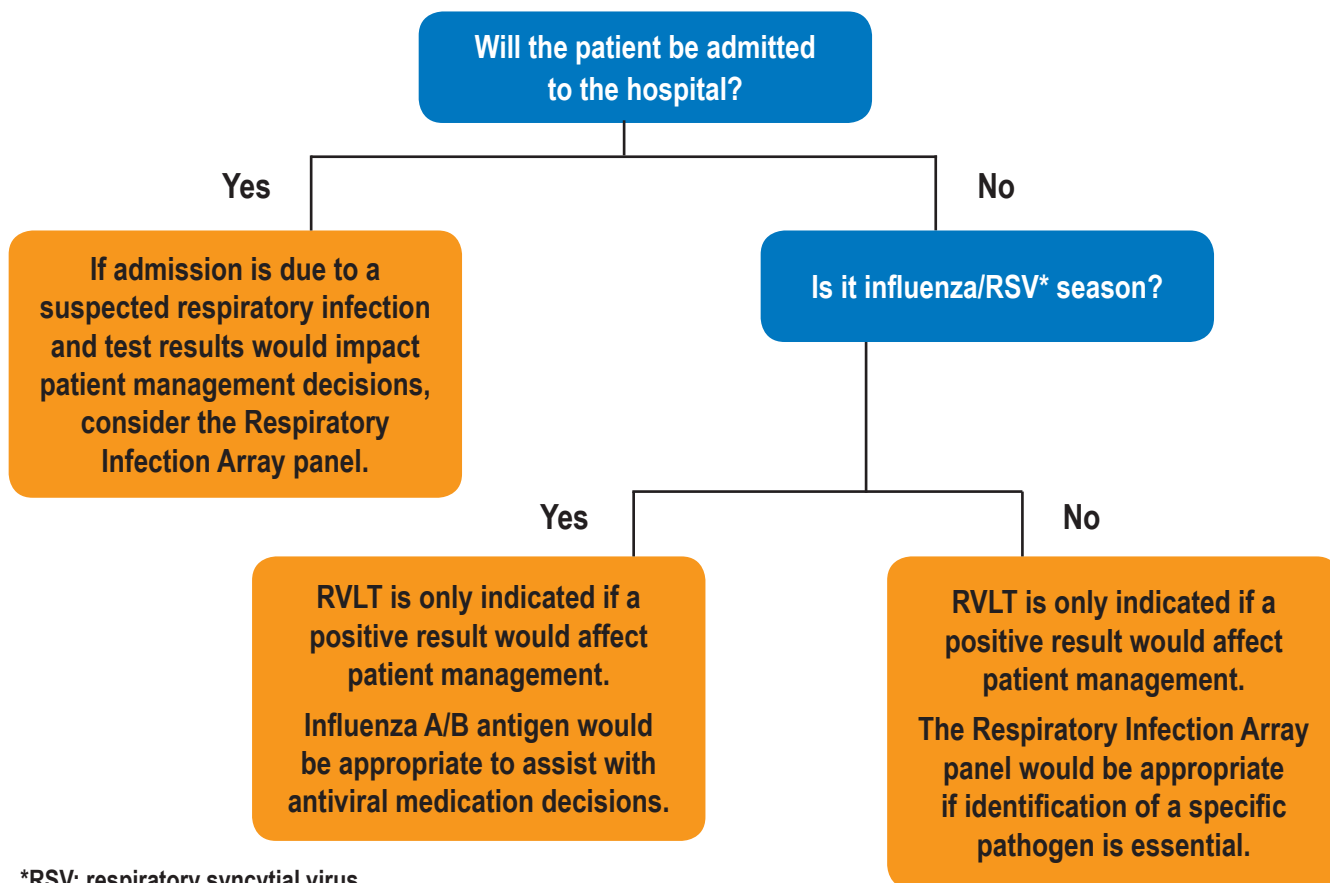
Will the patient be admitted to the hospital?

Yes

No

If admission is due to a suspected respiratory infection and test results would impact patient management decisions, consider the Respiratory Infection Array panel.

Is it influenza/RSV* season?

Yes

No

RVLT is only indicated if a positive result would affect patient management.

Influenza A/B antigen would be appropriate to assist with antiviral medication decisions.

RVLT is only indicated if a positive result would affect patient management.

The Respiratory Infection Array panel would be appropriate if identification of a specific pathogen is essential.

*RSV: respiratory syncytial virus